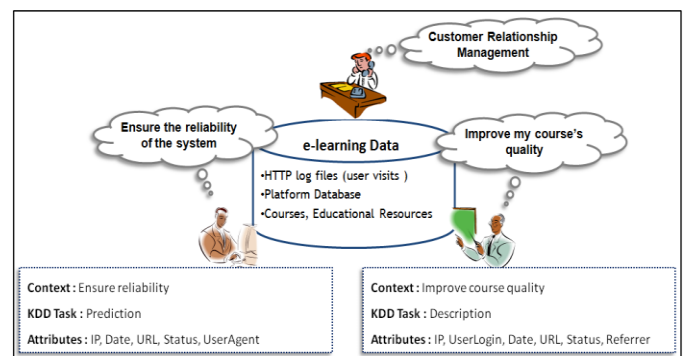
Customer Relationship Management

Ensure the reliability of the system

e-learning Data

•HTTP log files (user visits )
•Platform Database
•Courses, Educational Resources

Improve my course's quality

Context : Ensure reliability
KDD Task : Prediction
Attributes : IP, Date, URL, Status, UserAgent

Context : Improve course quality
KDD Task : Description
Attributes : IP, UserLogin, Date, URL, Status, Referrer